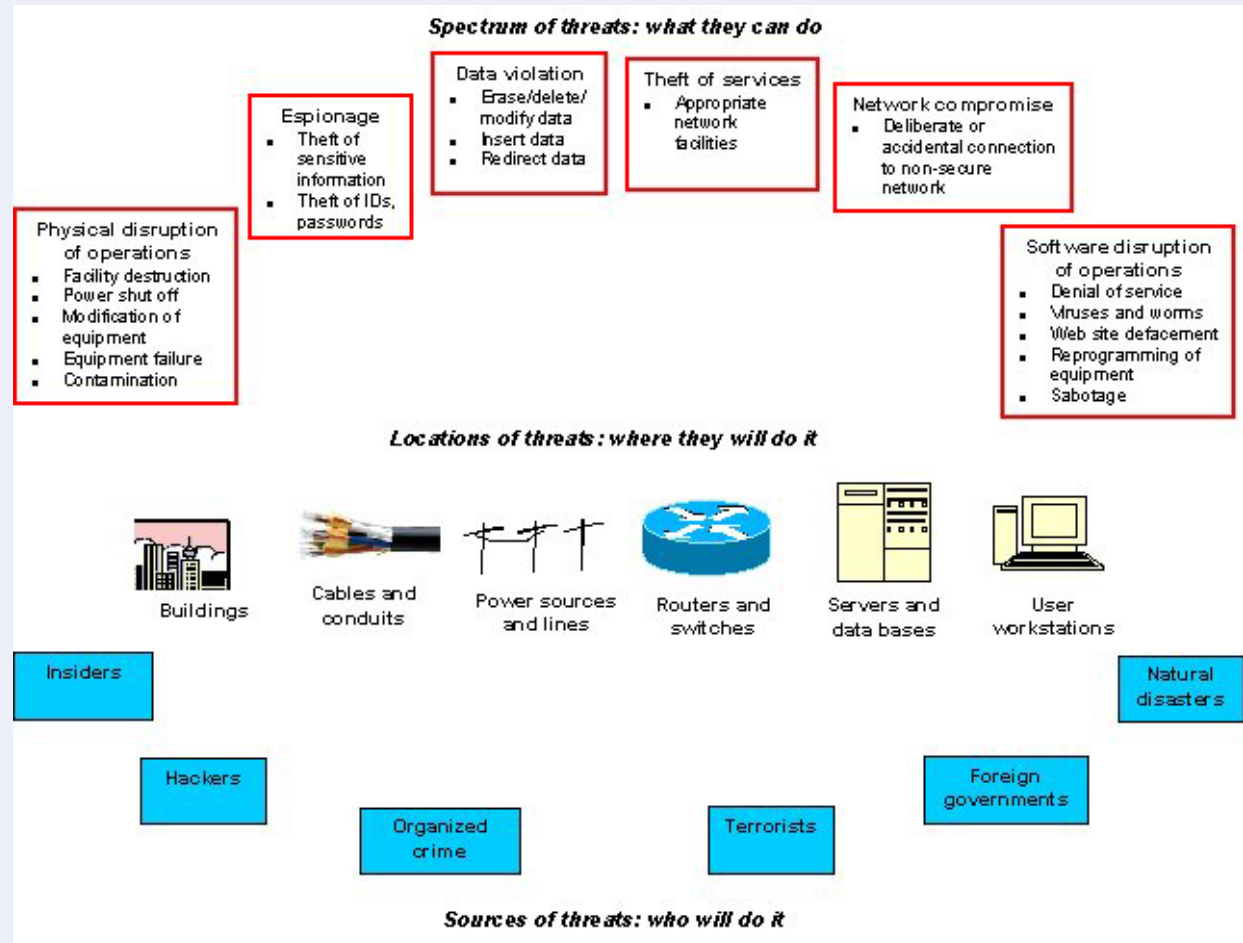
Spectrum of threats: what they can do

Physical disruption of operations
- Facility destruction
- Power shut off
- Modification of equipment
- Equipment failure
- Contamination

Espionage
- Theft of sensitive information
- Theft of IDs, passwords

Data violation
- Erase/delete/modify data
- Insert data
- Redirect data

Theft of services
- Appropriate network facilities

Network compromise
- Deliberate or accidental connection to non-secure network

Software disruption of operations
- Denial of service
- Viruses and worms
- Web site defacement
- Reprogramming of equipment
- Sabotage

Locations of threats: where they will do it

Buildings

Cables and conduits

Power sources and lines

Routers and switches

Servers and data bases

User workstations

Insiders

Hackers

Organized crime

Terrorists

Foreign governments

Natural disasters

Sources of threats: who will do it